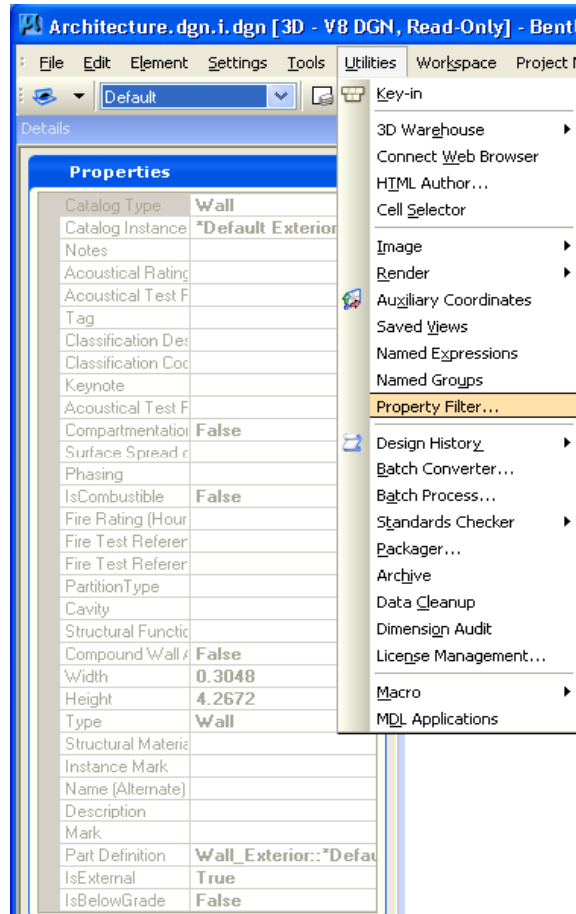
Architecture.dgn.i.dgn [3D - V8 DGN, Read-Only] - Bent

File Edit Element Settings Tools Utilities Workspace Project

Default

Details

Properties

| | |
|---|---|
| Catalog Type | Wall |
| Catalog Instance | "Default Exterior |
| Notes | |
| Acoustical Rating | |
| Acoustical Test F | |
| Tag | |
| Classification Des | |
| Classification Coc | |
| Keynote | |
| Acoustical Test F | |
| Compartmentation | False |
| Surface Spread c | |
| Phasing | |
| IsCombustible | False |
| Fire Rating (Hour | |
| Fire Test Referer | |
| Fire Test Referer | |
| PartitionType | |
| Cavity | |
| Structural Functic | |
| Compound Wall / | False |
| Width | 0.3048 |
| Height | 4.2672 |
| Type | Wall |
| Structural Materia | |
| Instance Mark | |
| Name (Alternate) | |
| Description | |
| Mark | |
| Part Definition | Wall_Exterior::"Defau |
| IsExternal | True |
| IsBelowGrade | False |

Key-in
3D Warehouse
Connect Web Browser
HTML Author...
Cell Selector
Image
Render
Auxiliary Coordinates
Saved Views
Named Expressions
Named Groups
Property Filter...
Design History
Batch Converter...
Batch Process...
Standards Checker
Packager...
Archive
Data Cleanup
Dimension Audit
License Management...
Macro
MDL Applications